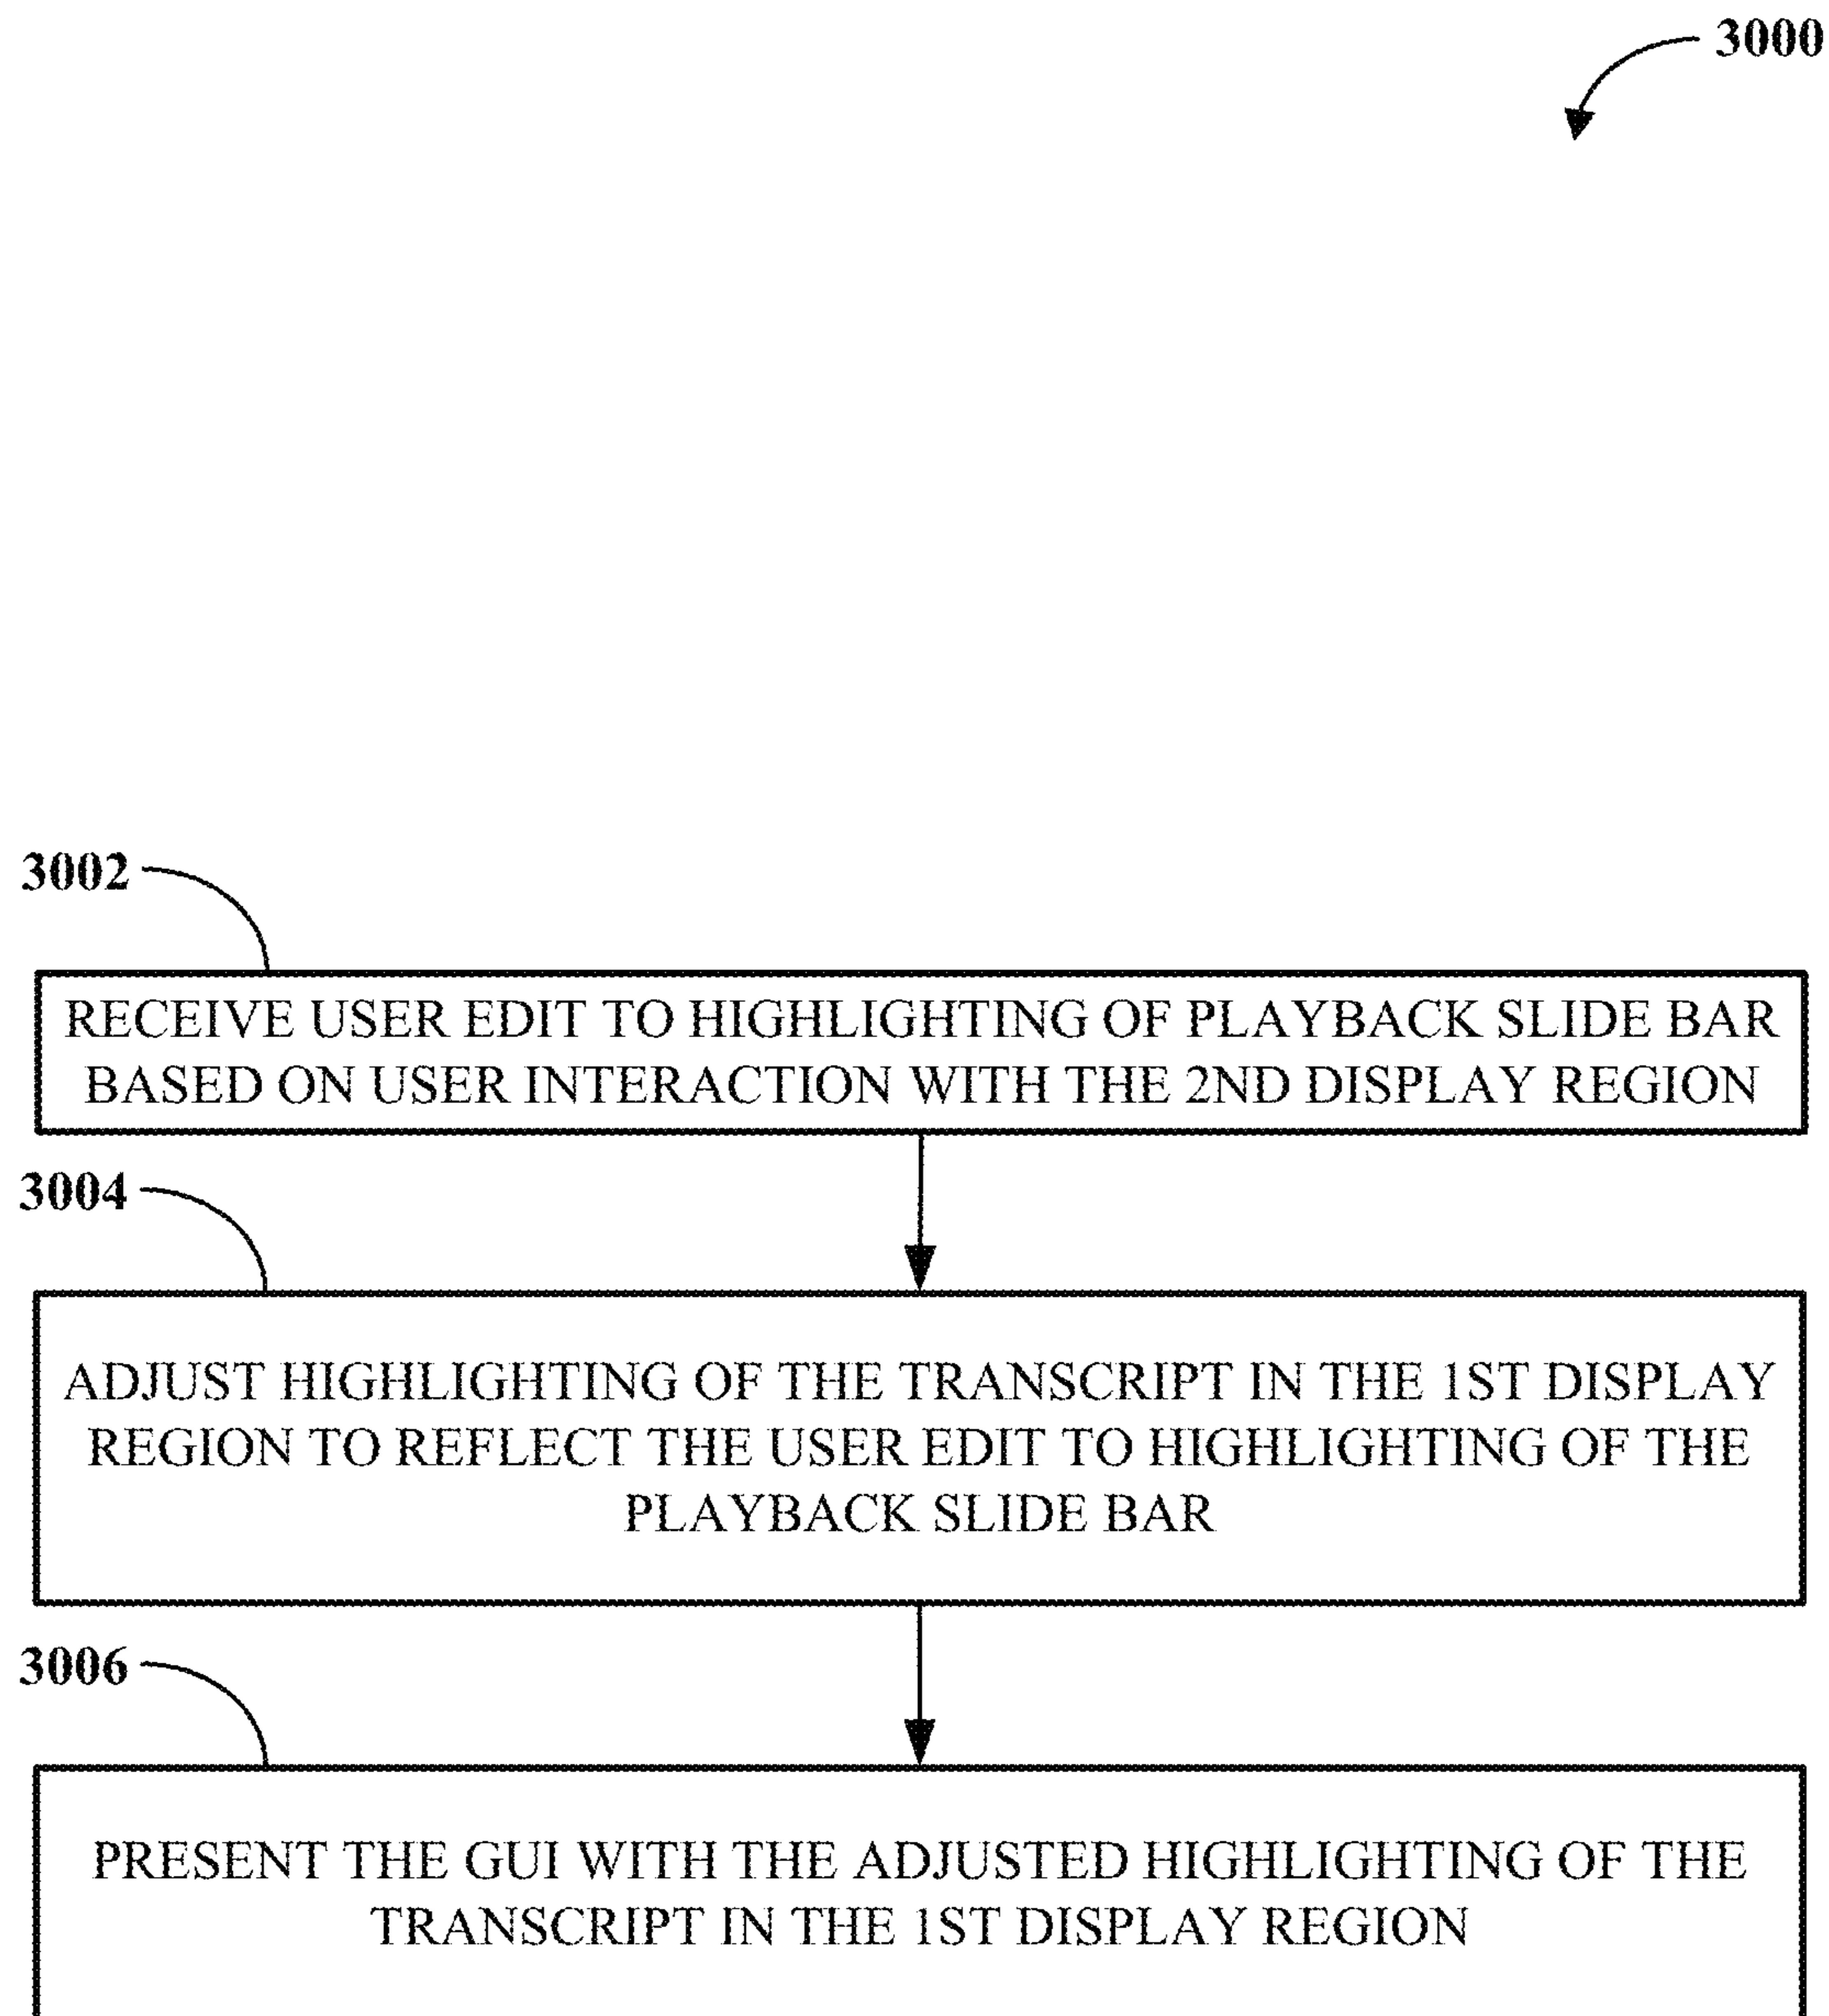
3000

3002

RECEIVE USER EDIT TO HIGHLIGHTING OF PLAYBACK SLIDE BAR BASED ON USER INTERACTION WITH THE 2ND DISPLAY REGION

3004

ADJUST HIGHLIGHTING OF THE TRANSCRIPT IN THE 1ST DISPLAY REGION TO REFLECT THE USER EDIT TO HIGHLIGHTING OF THE PLAYBACK SLIDE BAR

3006

PRESENT THE GUI WITH THE ADJUSTED HIGHLIGHTING OF THE TRANSCRIPT IN THE 1ST DISPLAY REGION